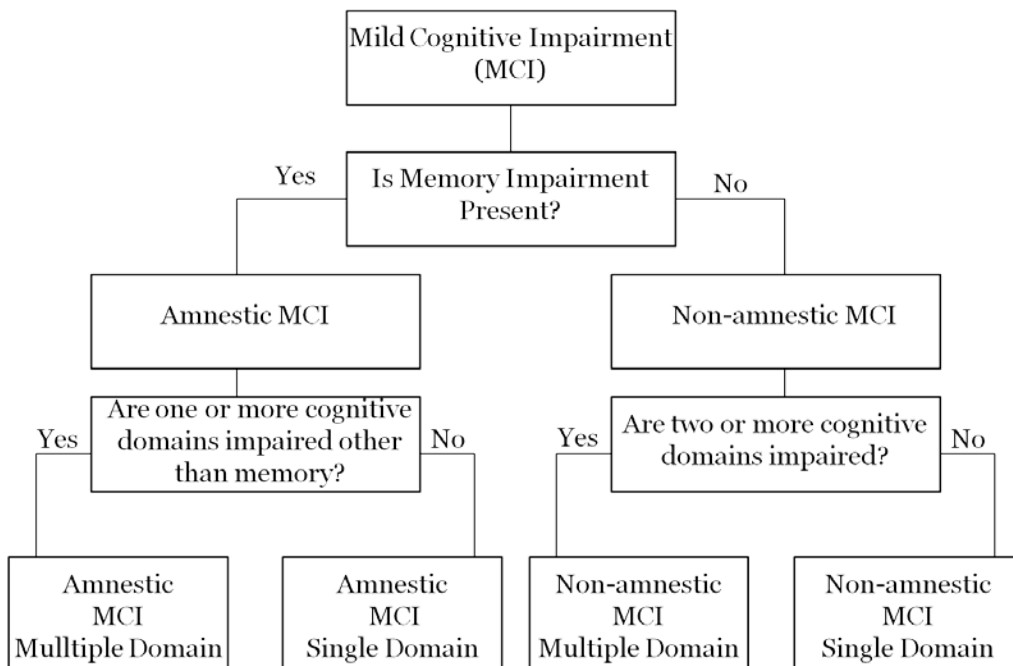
Mild Cognitive Impairment (MCI)

Yes

Is Memory Impairment Present?

No

Amnestic MCI

Non-amnestic MCI

Yes

Are one or more cognitive domains impaired other than memory?

No

Yes

Are two or more cognitive domains impaired?

No

Amnestic MCI Mulltiple Domain

Amnestic MCI Single Domain

Non-amnestic MCI Multiple Domain

Non-amnestic MCI Single Domain